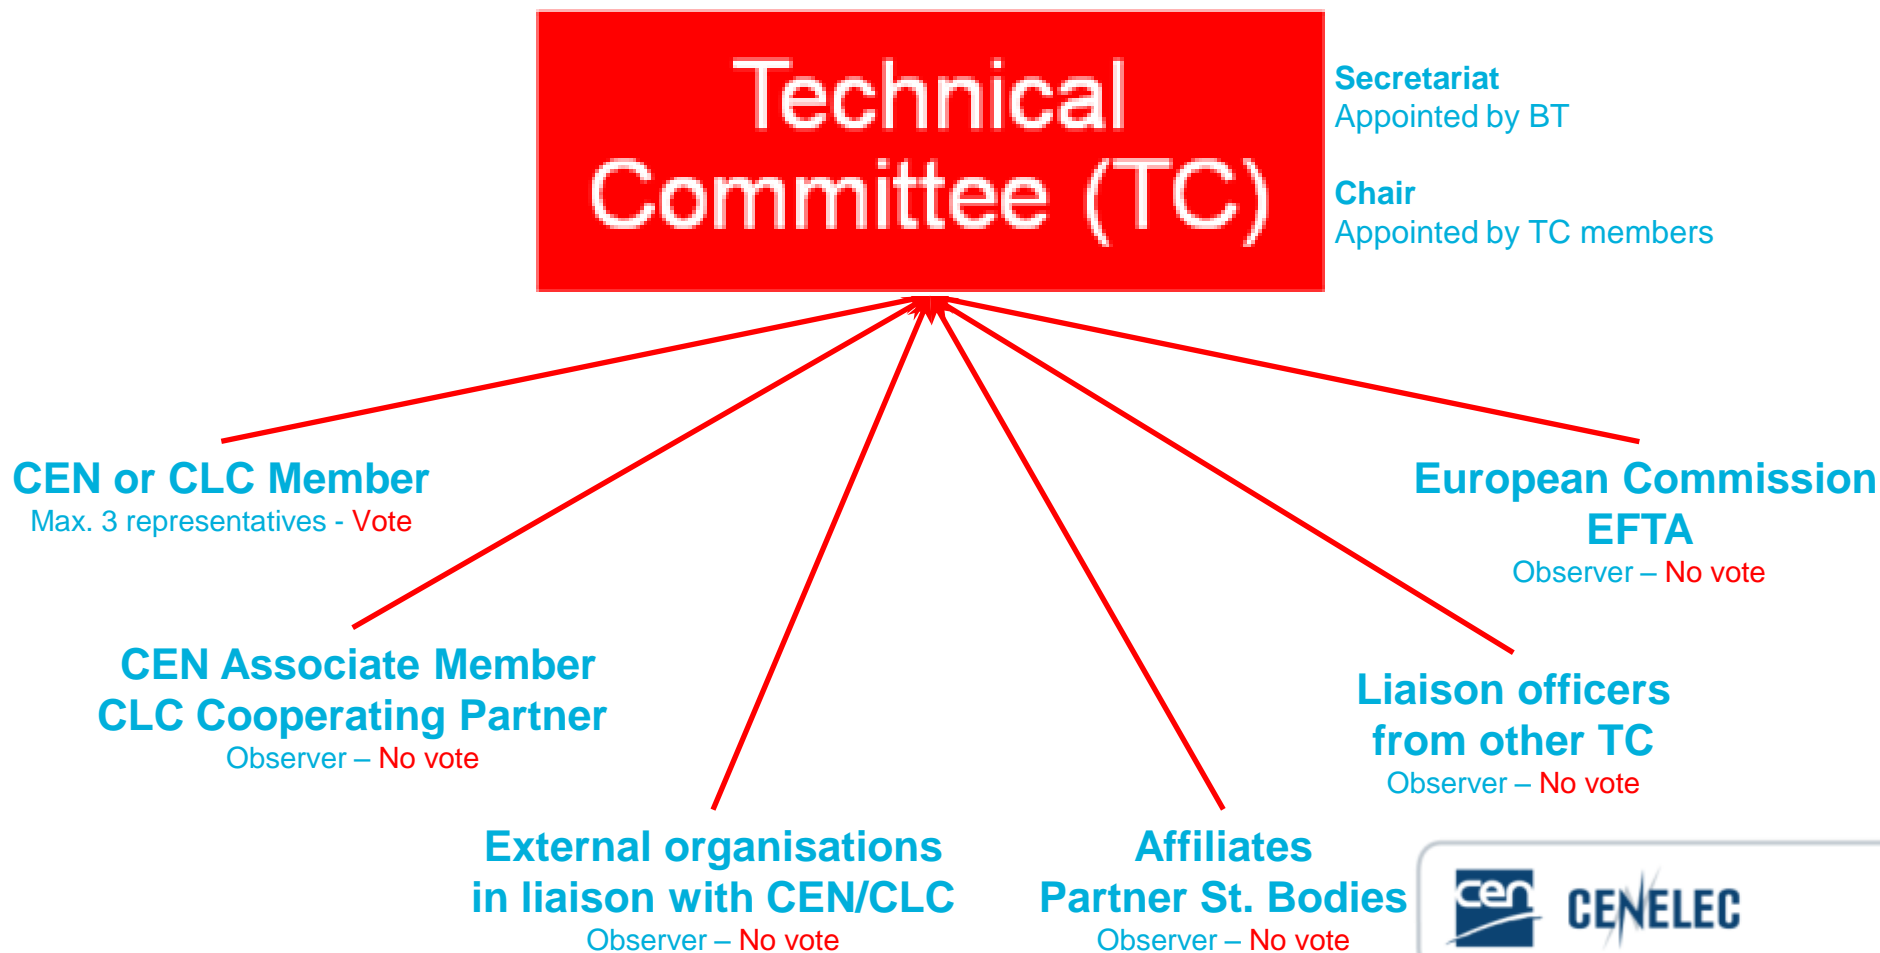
Technical Committee (TC)

Secretariat
Appointed by BT

Chair
Appointed by TC members

CEN or CLC Member
Max. 3 representatives - Vote

European Commission
EFTA
Observer – No vote

CEN Associate Member
CLC Cooperating Partner
Observer – No vote

Liaison officers from other TC
Observer – No vote

External organisations in liaison with CEN/CLC
Observer – No vote

Affiliates
Partner St. Bodies
Observer – No vote

cen CENELEC